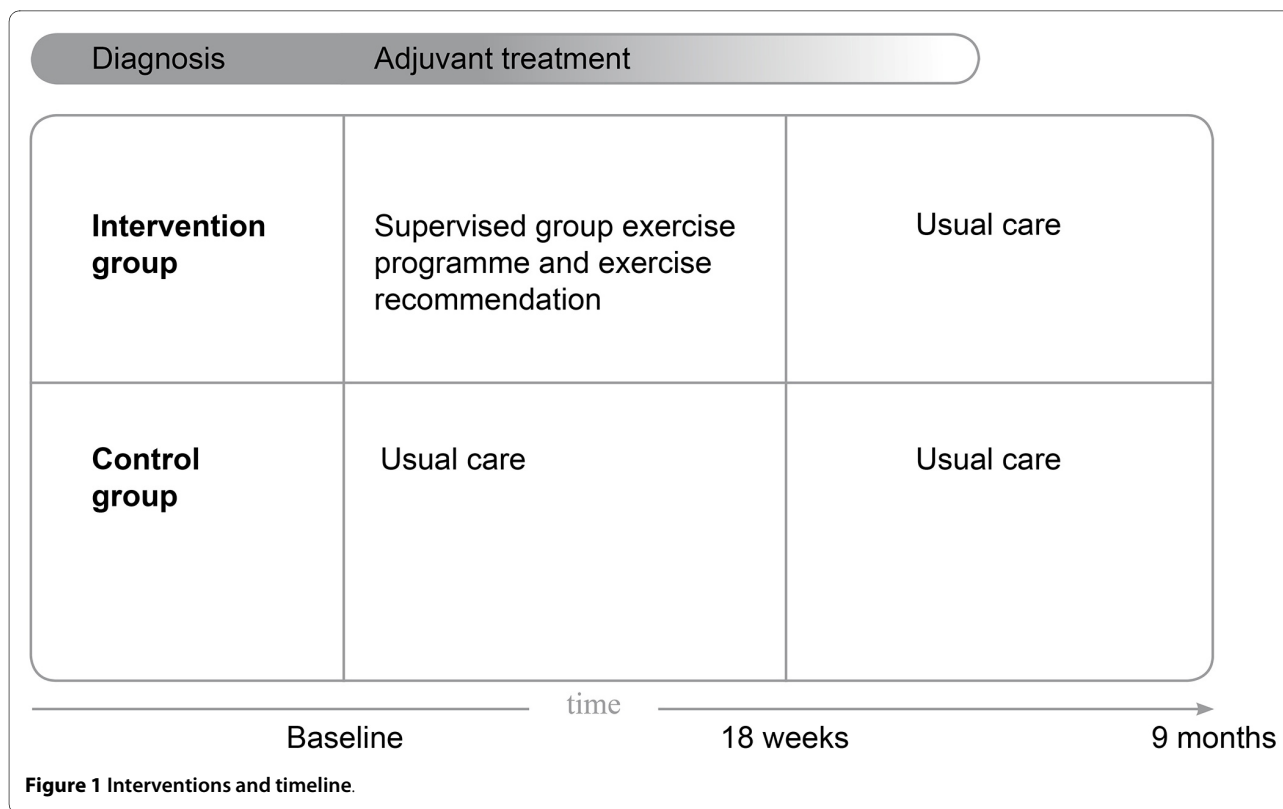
Diagnosis Adjuvant treatment

| | | |
|---|---|---|
| **Intervention group** | Supervised group exercise programme and exercise recommendation | Usual care |
| **Control group** | Usual care | Usual care |

time

Baseline 18 weeks 9 months

**Figure 1 Interventions and timeline**.